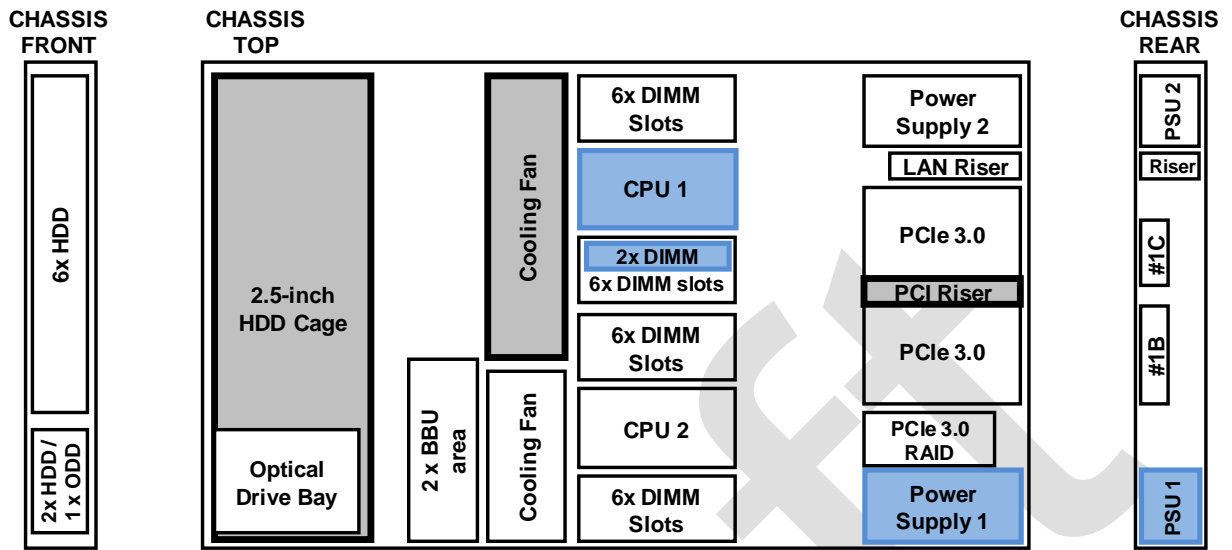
CHASSIS FRONT

6x HDD

2x HDD / 1 x ODD

CHASSIS TOP

2.5-inch HDD Cage

Optical Drive Bay

2 x BBU area

Cooling Fan

Cooling Fan

6x DIMM Slots

CPU 1

2x DIMM
6x DIMM slots

6x DIMM Slots

CPU 2

6x DIMM Slots

Power Supply 2

LAN Riser

PCIe 3.0

PCI Riser

PCIe 3.0

PCIe 3.0 RAID

Power Supply 1

CHASSIS REAR

PSU 2

Riser

#1C

#1B

PSU 1